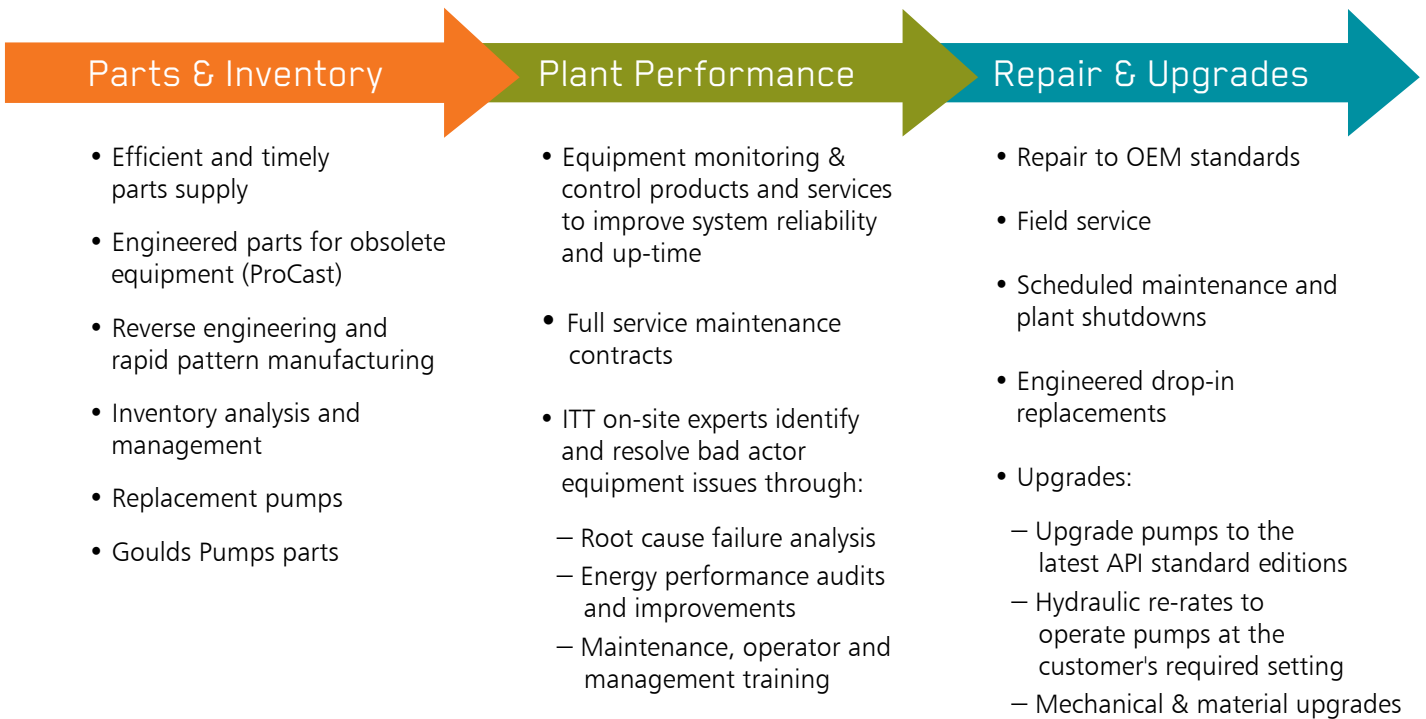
Parts & Inventory

- Efficient and timely parts supply
- Engineered parts for obsolete equipment (ProCast)
- Reverse engineering and rapid pattern manufacturing
- Inventory analysis and management
- Replacement pumps
- Goulds Pumps parts

Plant Performance

- Equipment monitoring & control products and services to improve system reliability and up-time
- Full service maintenance contracts
- ITT on-site experts identify and resolve bad actor equipment issues through:
  – Root cause failure analysis
  – Energy performance audits and improvements
  – Maintenance, operator and management training

Repair & Upgrades

- Repair to OEM standards
- Field service
- Scheduled maintenance and plant shutdowns
- Engineered drop-in replacements
- Upgrades:
  – Upgrade pumps to the latest API standard editions
  – Hydraulic re-rates to operate pumps at the customer's required setting
  – Mechanical & material upgrades